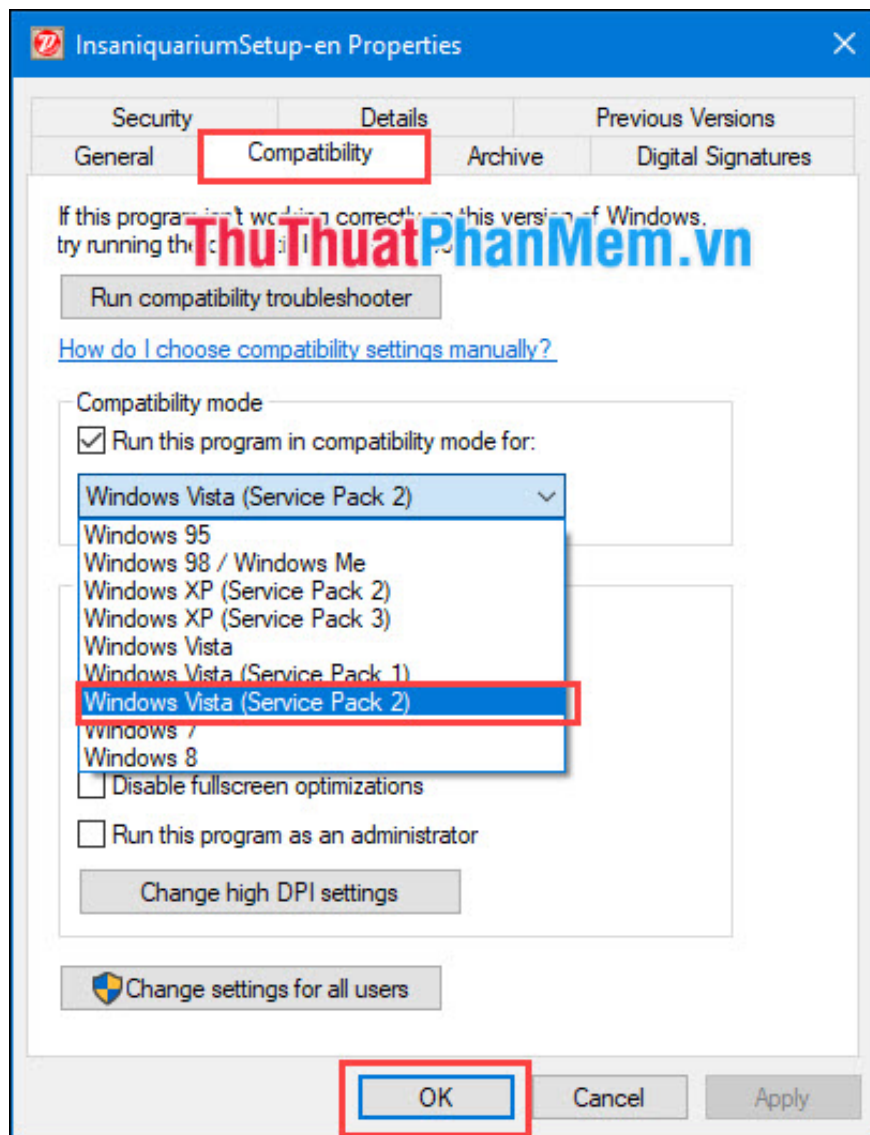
InsaniquariumSetup-en Properties

Security | Details | Previous Versions
General | Compatibility | Archive | Digital Signatures

If this program isn't working correctly on this version of Windows, try running the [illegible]

ThuThuatPhanMem.vn

Run compatibility troubleshooter

How do I choose compatibility settings manually?

Compatibility mode

Run this program in compatibility mode for:

Windows Vista (Service Pack 2)

Windows 95
Windows 98 / Windows Me
Windows XP (Service Pack 2)
Windows XP (Service Pack 3)
Windows Vista
Windows Vista (Service Pack 1)
Windows Vista (Service Pack 2)
Windows 7
Windows 8

Disable fullscreen optimizations

Run this program as an administrator

Change high DPI settings

Change settings for all users

OK | Cancel | Apply